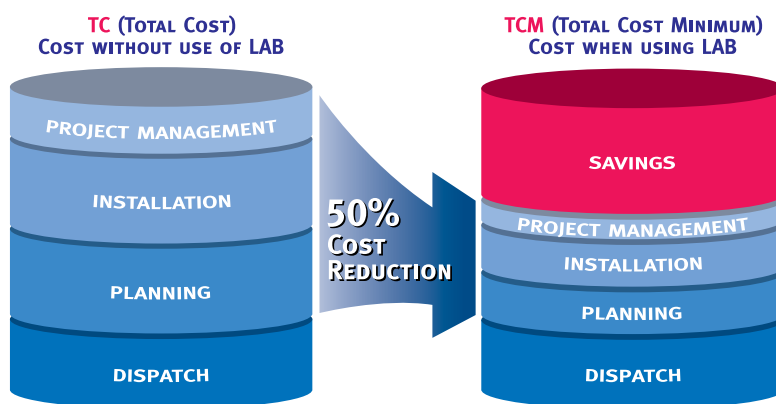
TC (Total Cost)
Cost without use of LAB

PROJECT MANAGEMENT

INSTALLATION

PLANNING

DISPATCH

50%
Cost
Reduction

TCM (Total Cost Minimum)
Cost when using LAB

SAVINGS

PROJECT MANAGEMENT

INSTALLATION

PLANNING

DISPATCH